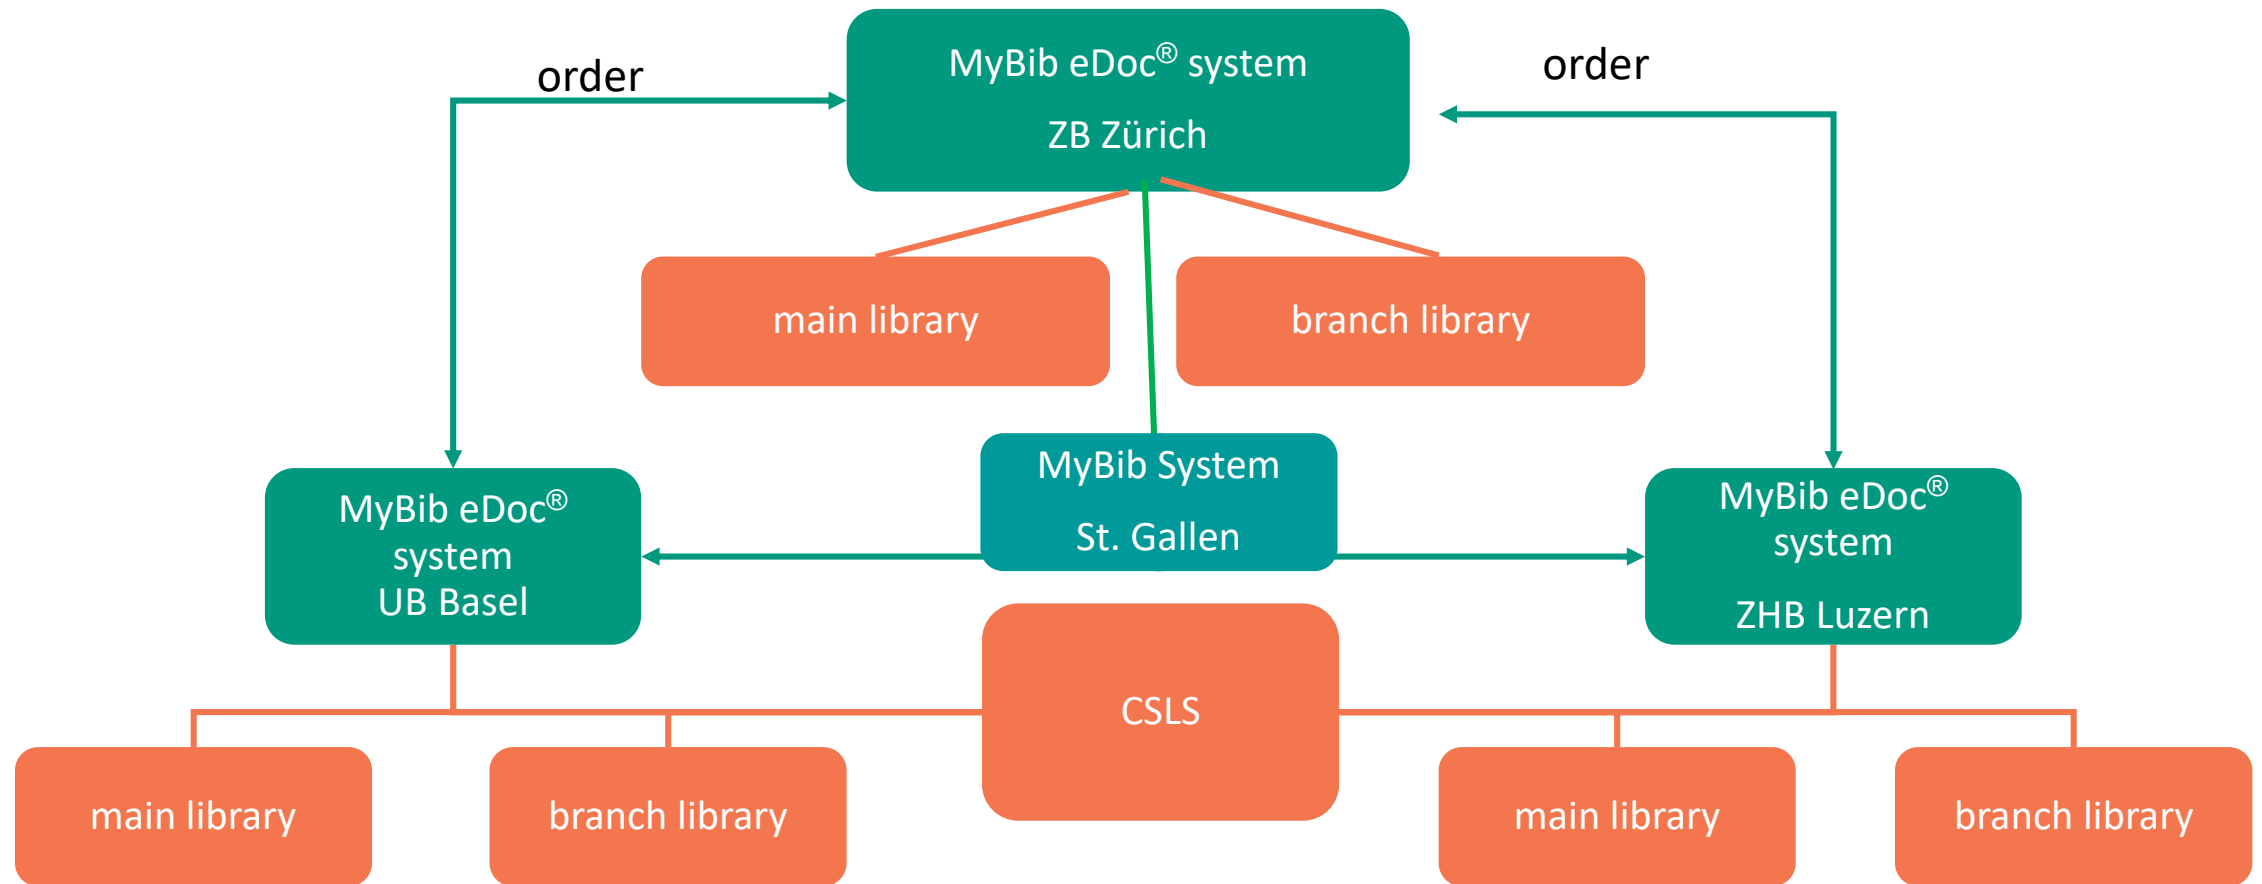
order

MyBib eDoc® system

ZB Zürich

order

main library

branch library

MyBib eDoc® system UB Basel

MyBib System

St. Gallen

MyBib eDoc® system

ZHB Luzern

CSLS

main library

branch library

main library

branch library